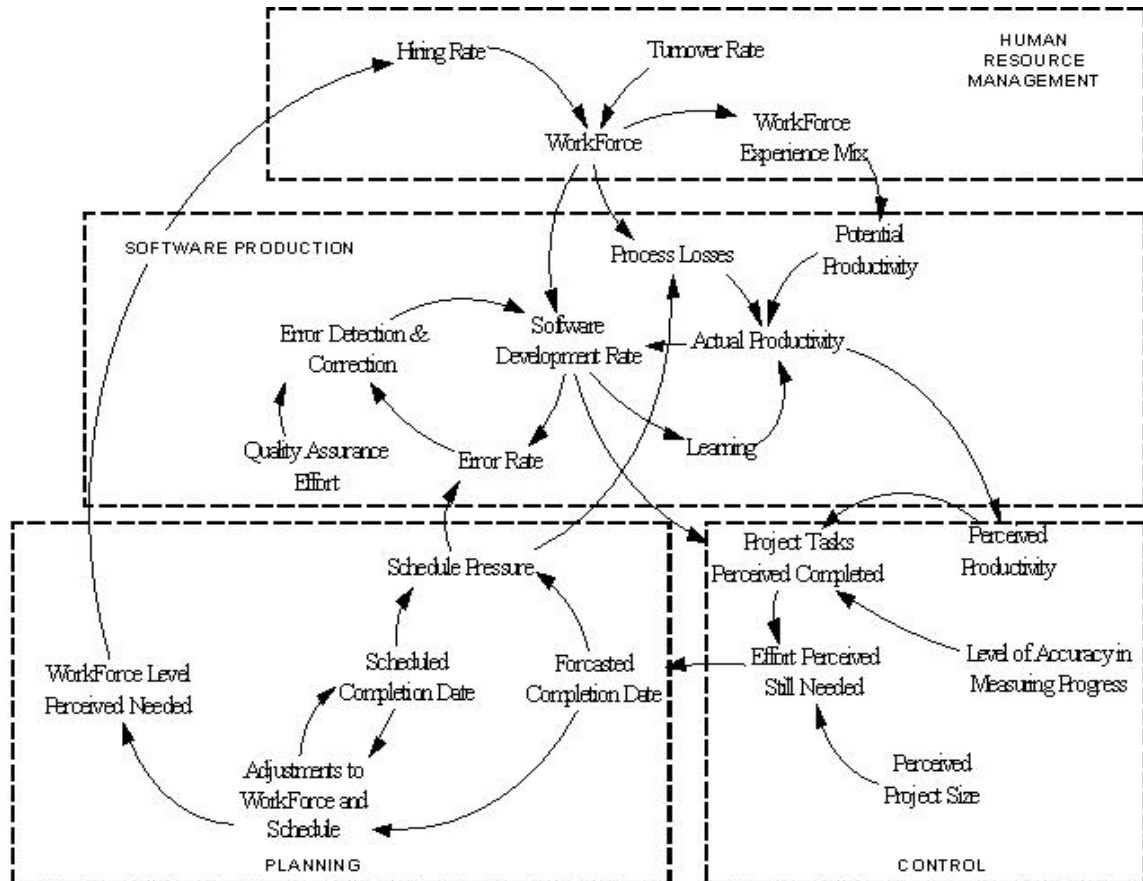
Hiring Rate
Turnover Rate
HUMAN RESOURCE MANAGEMENT
WorkForce
WorkForce Experience Mix

SOFTWARE PRODUCTION
Process Losses
Potential Productivity
Error Detection & Correction
Software Development Rate
Actual Productivity
Quality Assurance Effort
Error Rate
Learning

Schedule Pressure
WorkForce Level Perceived Needed
Scheduled Completion Date
Forcasted Completion Date
Adjustments to WorkForce and Schedule
PLANNING

Project Tasks Perceived Completed
Perceived Productivity
Effort Perceived Still Needed
Level of Accuracy in Measuring Progress
Perceived Project Size
CONTROL